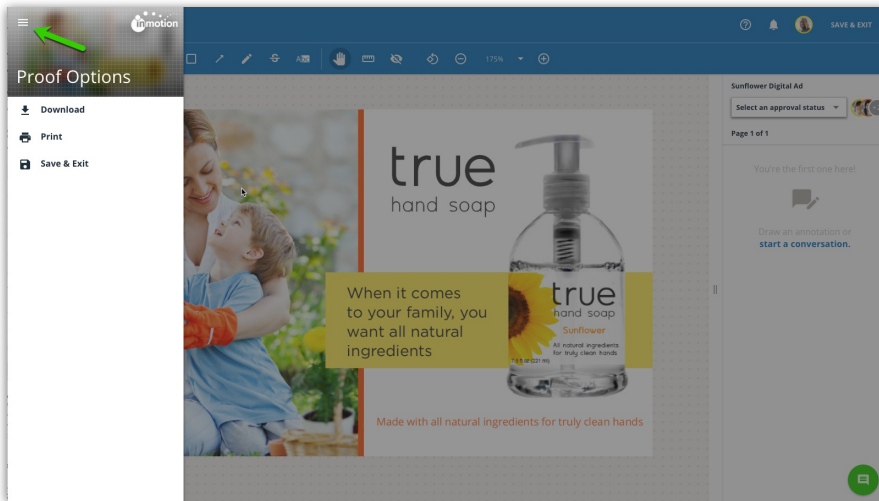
inmotion

Proof Options

Download

Print

Save & Exit

175%

SAVE & EXIT

Sunflower Digital Ad

Select an approval status

Page 1 of 1

You're the first one here!

Draw an annotation or start a conversation.

true
hand soap

When it comes to your family, you want all natural ingredients

true
hand soap
Sunflower
All natural ingredients for truly clean hands

Made with all natural ingredients for truly clean hands